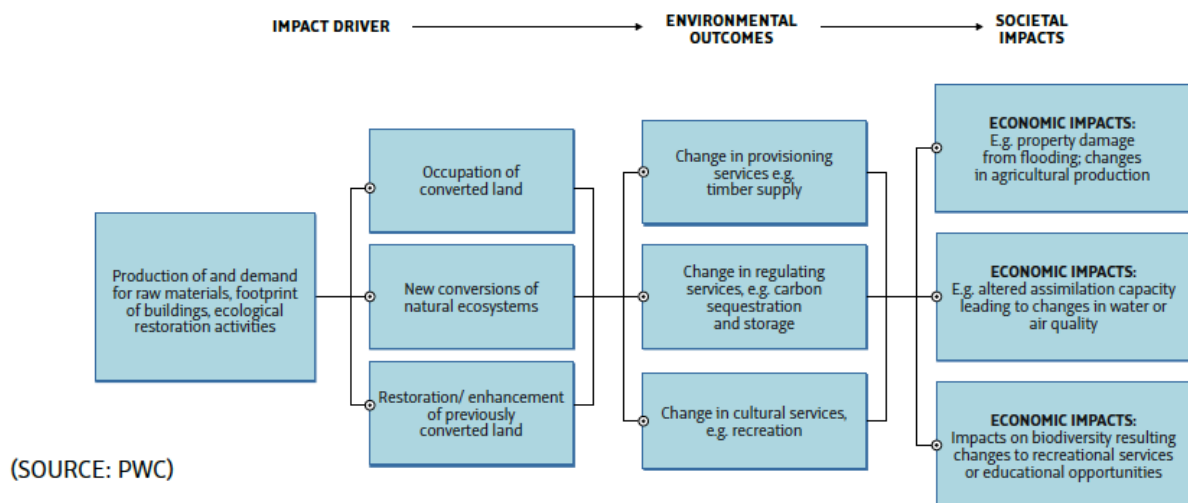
IMPACT DRIVER

ENVIRONMENTAL OUTCOMES

SOCIETAL IMPACTS

Production of and demand for raw materials, footprint of buildings, ecological restoration activities

Occupation of converted land

New conversions of natural ecosystems

Restoration/ enhancement of previously converted land

Change in provisioning services e.g. timber supply

Change in regulating services, e.g. carbon sequestration and storage

Change in cultural services, e.g. recreation

ECONOMIC IMPACTS: E.g. property damage from flooding; changes in agricultural production

ECONOMIC IMPACTS: E.g. altered assimilation capacity leading to changes in water or air quality

ECONOMIC IMPACTS: Impacts on biodiversity resulting changes to recreational services or educational opportunities

(SOURCE: PWC)